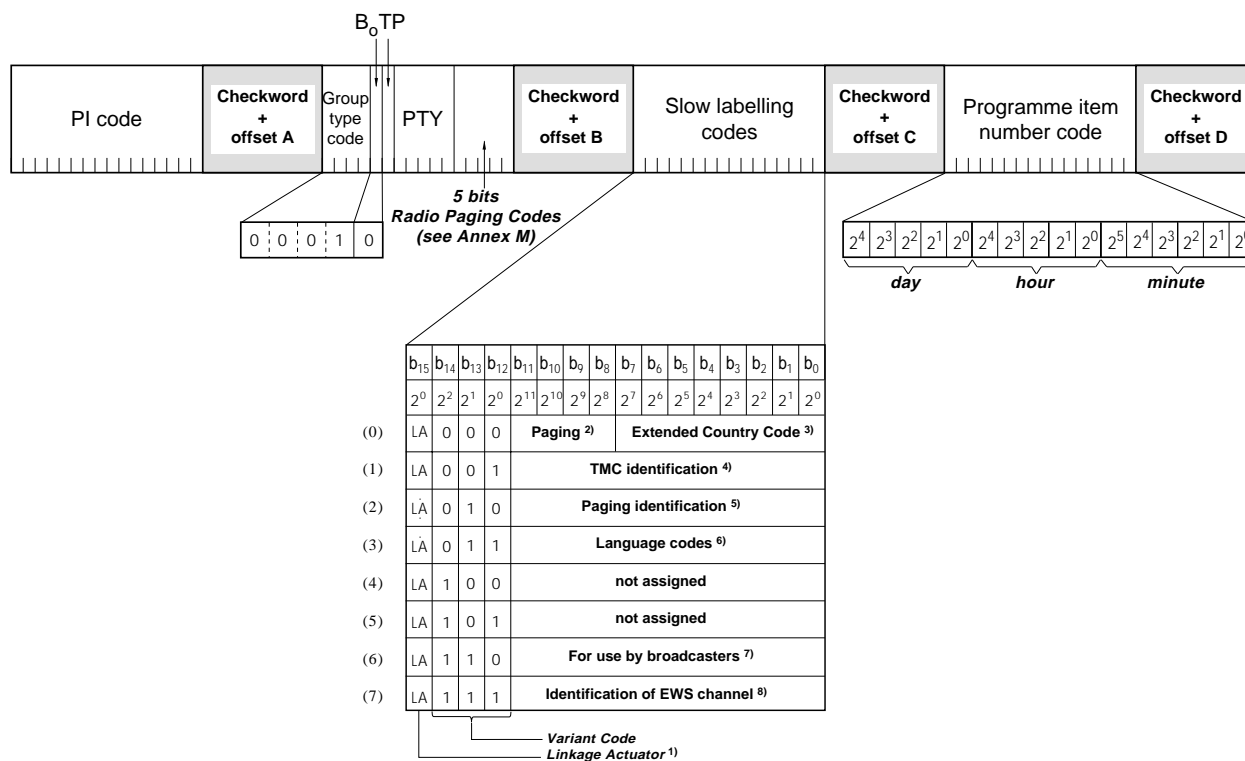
$B_0$TP

PI code

Checkword + offset A

Group type code

PTY

Checkword + offset B

Slow labelling codes

Checkword + offset C

Programme item number code

Checkword + offset D

5 bits Radio Paging Codes (see Annex M)

| 0 | 0 | 0 | 1 | 0 |
|---|---|---|---|---|

| $2^4$ | $2^3$ | $2^2$ | $2^1$ | $2^0$ | $2^4$ | $2^3$ | $2^2$ | $2^1$ | $2^0$ | $2^5$ | $2^4$ | $2^3$ | $2^2$ | $2^1$ | $2^{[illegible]}$ |
|---|---|---|---|---|---|---|---|---|---|---|---|---|---|---|---|

day hour minute

| | $b_{15}$ | $b_{14}$ | $b_{13}$ | $b_{12}$ | $b_{11}$ | $b_{10}$ | $b_9$ | $b_8$ | $b_7$ | $b_6$ | $b_5$ | $b_4$ | $b_3$ | $b_2$ | $b_1$ | $b_0$ |
|---|---|---|---|---|---|---|---|---|---|---|---|---|---|---|---|---|
| | $2^0$ | $2^2$ | $2^1$ | $2^0$ | $2^{11}$ | $2^{10}$ | $2^9$ | $2^8$ | $2^7$ | $2^6$ | $2^5$ | $2^4$ | $2^3$ | $2^2$ | $2^1$ | $2^0$ |
| (0) | LA | 0 | 0 | 0 | Paging $^{2)}$ | | | | Extended Country Code $^{3)}$ | | | | | | | |
| (1) | LA | 0 | 0 | 1 | TMC identification $^{4)}$ | | | | | | | | | | | |
| (2) | LA | 0 | 1 | 0 | Paging identification $^{5)}$ | | | | | | | | | | | |
| (3) | LA | 0 | 1 | 1 | Language codes $^{6)}$ | | | | | | | | | | | |
| (4) | LA | 1 | 0 | 0 | not assigned | | | | | | | | | | | |
| (5) | LA | 1 | 0 | 1 | not assigned | | | | | | | | | | | |
| (6) | LA | 1 | 1 | 0 | For use by broadcasters $^{7)}$ | | | | | | | | | | | |
| (7) | LA | 1 | 1 | 1 | Identification of EWS channel $^{8)}$ | | | | | | | | | | | |

Variant Code

Linkage Actuator $^{1)}$